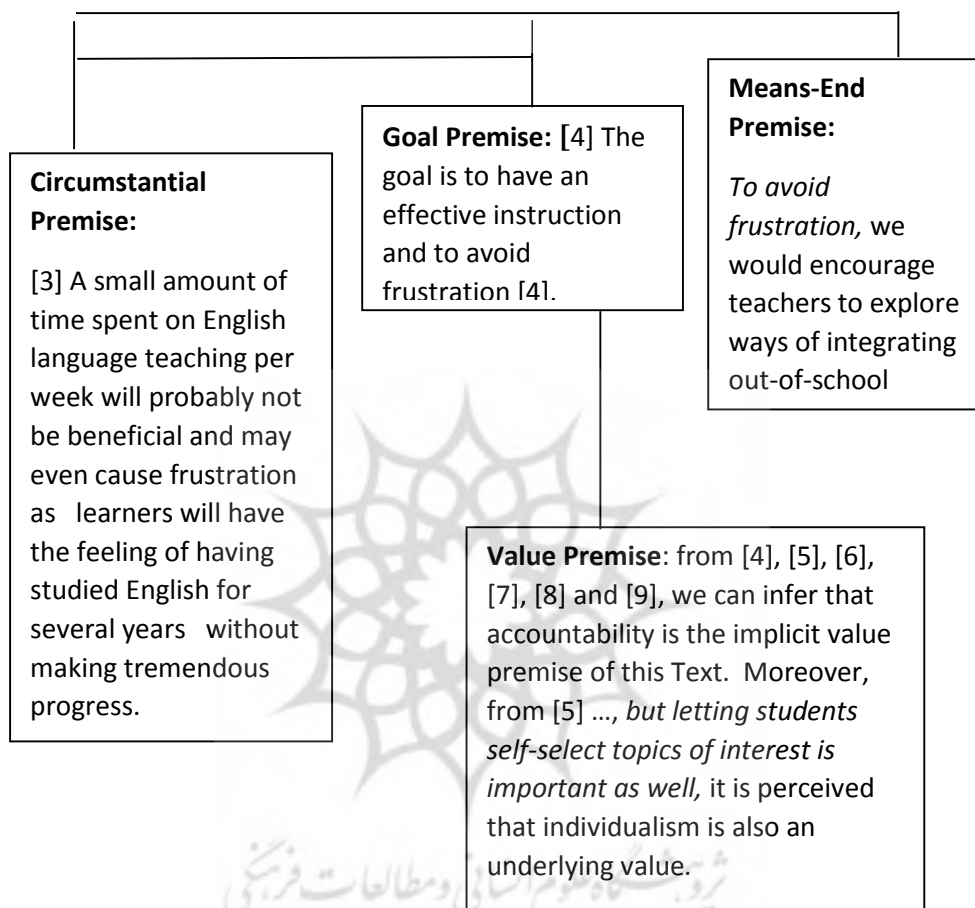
**Means-End Premise:**

*To avoid frustration,* we would encourage teachers to explore ways of integrating out-of-school

**Goal Premise: [**4] The goal is to have an effective instruction and to avoid frustration [4].

**Circumstantial Premise:**

[3] A small amount of time spent on English language teaching per week will probably not be beneficial and may even cause frustration as learners will have the feeling of having studied English for several years without making tremendous progress.

**Value Premise**: from [4], [5], [6], [7], [8] and [9], we can infer that accountability is the implicit value premise of this Text. Moreover, from [5] …, *but letting students self-select topics of interest is important as well,* it is perceived that individualism is also an underlying value.

پرتال جامع علوم انسانی و مطالعات فرهنگی